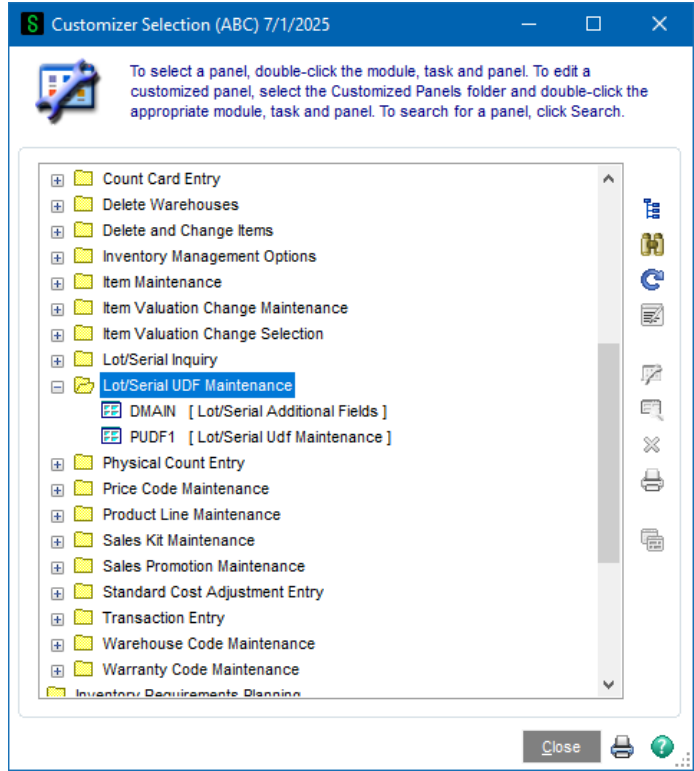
Customizer Selection (ABC) 7/1/2025

To select a panel, double-click the module, task and panel. To edit a customized panel, select the Customized Panels folder and double-click the appropriate module, task and panel. To search for a panel, click Search.

Count Card Entry
Delete Warehouses
Delete and Change Items
Inventory Management Options
Item Maintenance
Item Valuation Change Maintenance
Item Valuation Change Selection
Lot/Serial Inquiry
Lot/Serial UDF Maintenance
DMAIN [ Lot/Serial Additional Fields ]
PUDF1 [ Lot/Serial Udf Maintenance ]
Physical Count Entry
Price Code Maintenance
Product Line Maintenance
Sales Kit Maintenance
Sales Promotion Maintenance
Standard Cost Adjustment Entry
Transaction Entry
Warehouse Code Maintenance
Warranty Code Maintenance
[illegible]

Close